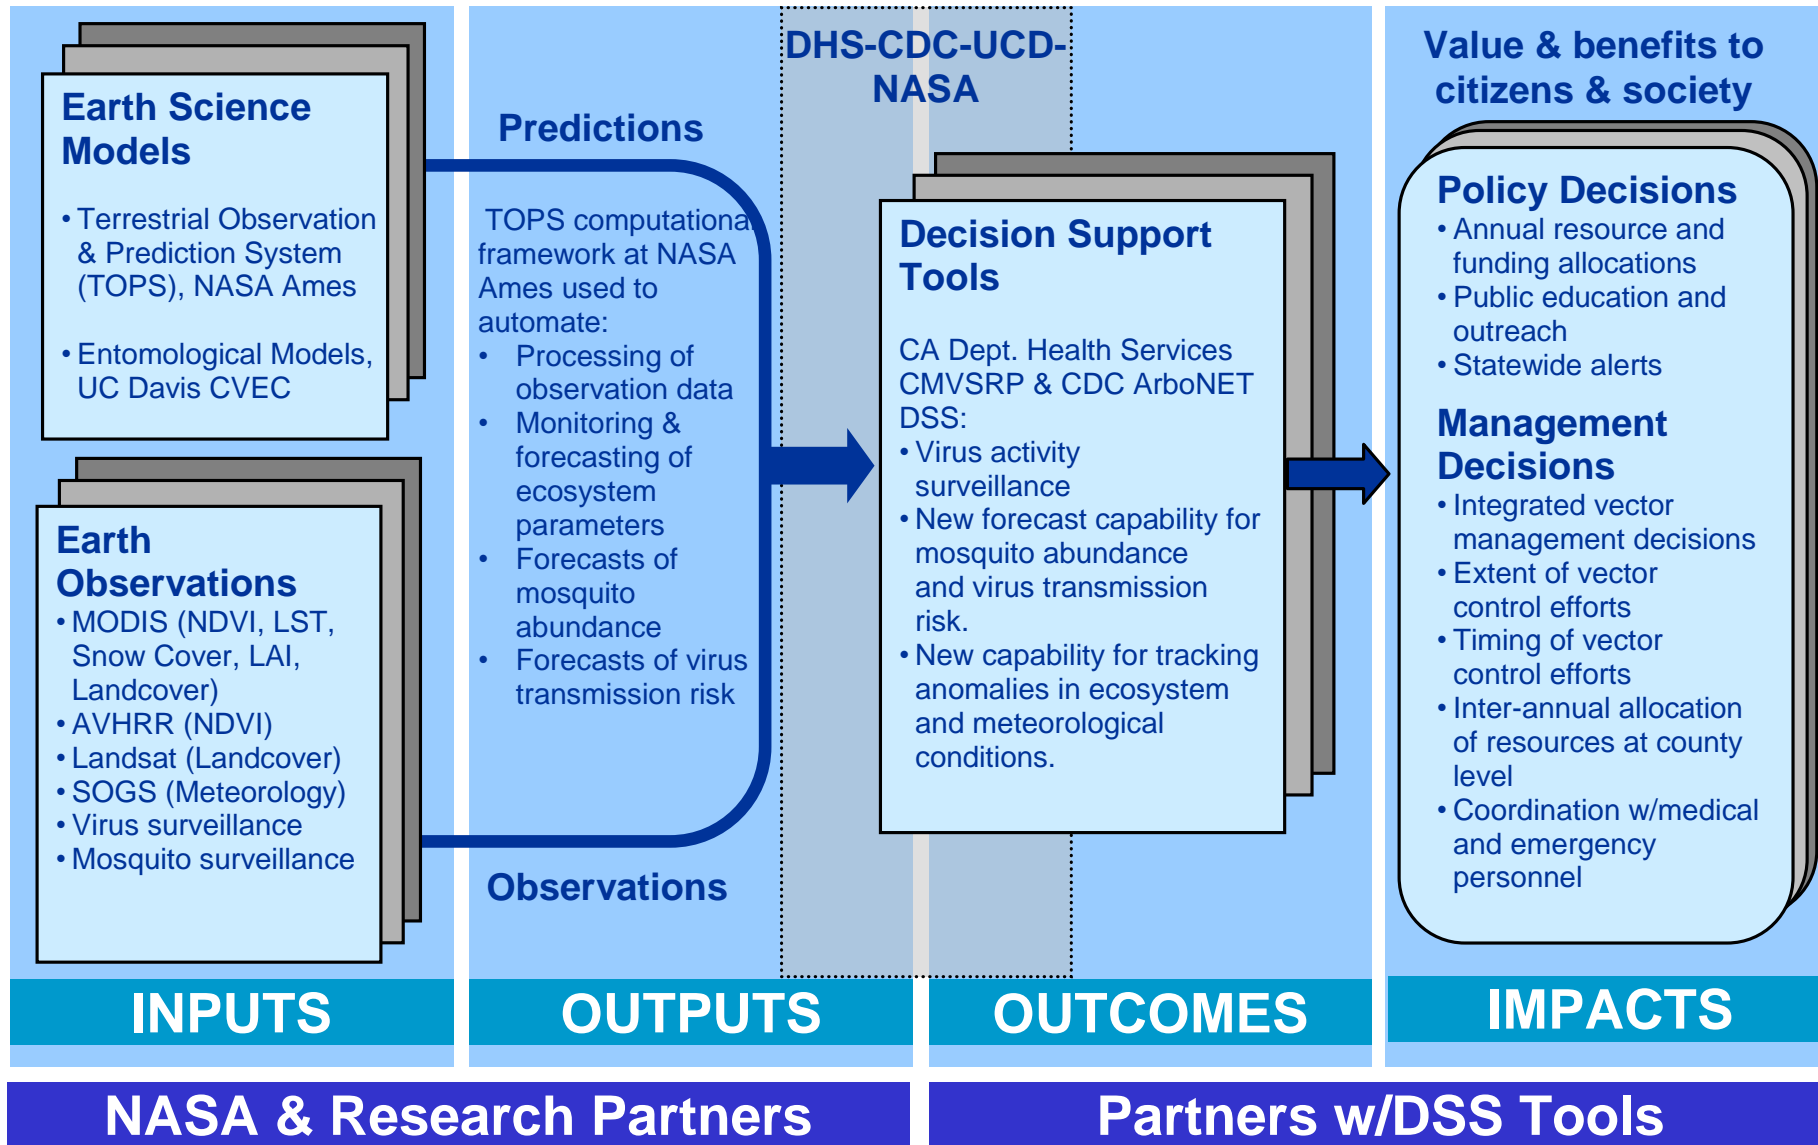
Earth Science Models

• Terrestrial Observation & Prediction System (TOPS), NASA Ames

• Entomological Models, UC Davis CVEC

Earth Observations
• MODIS (NDVI, LST, Snow Cover, LAI, Landcover)
• AVHRR (NDVI)
• Landsat (Landcover)
• SOGS (Meteorology)
• Virus surveillance
• Mosquito surveillance

Predictions

TOPS computationa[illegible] framework at NASA Ames used to automate:
• Processing of observation data
• Monitoring & forecasting of ecosystem parameters
• Forecasts of mosquito abundance
• Forecasts of virus transmission risk

Observations

DHS-CDC-UCD-NASA

Decision Support Tools

CA Dept. Health Services CMVSRP & CDC ArboNET DSS:
• Virus activity surveillance
• New forecast capability for mosquito abundance and virus transmission risk.
• New capability for tracking anomalies in ecosystem and meteorological conditions.

Value & benefits to citizens & society

Policy Decisions
• Annual resource and funding allocations
• Public education and outreach
• Statewide alerts

Management Decisions
• Integrated vector management decisions
• Extent of vector control efforts
• Timing of vector control efforts
• Inter-annual allocation of resources at county level
• Coordination w/medical and emergency personnel

INPUTS

OUTPUTS

OUTCOMES

IMPACTS

NASA & Research Partners

Partners w/DSS Tools